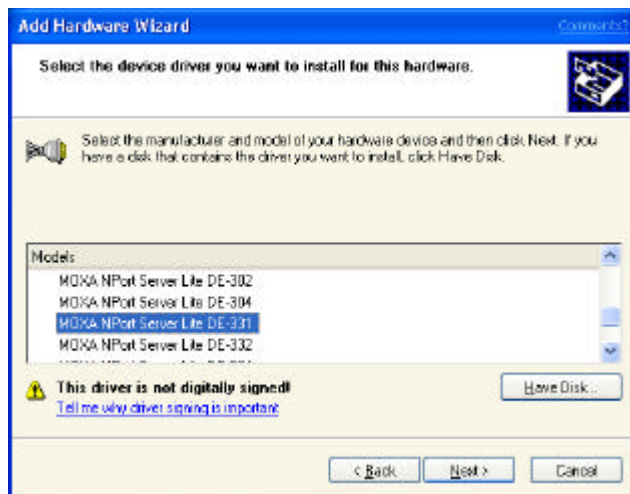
Add Hardware Wizard

Comments?

Select the device driver you want to install for this hardware.

Select the manufacturer and model of your hardware device and then click Next. If you have a disk that contains the driver you want to install, click Have Disk.

Models
MOXA NPort Server Lite DE-302
MOXA NPort Server Lite DE-304
MOXA NPort Server Lite DE-331
MOXA NPort Server Lite DE-332
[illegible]

This driver is not digitally signed!
Tell me why driver signing is important

Have Disk...

< Back
Next >
Cancel